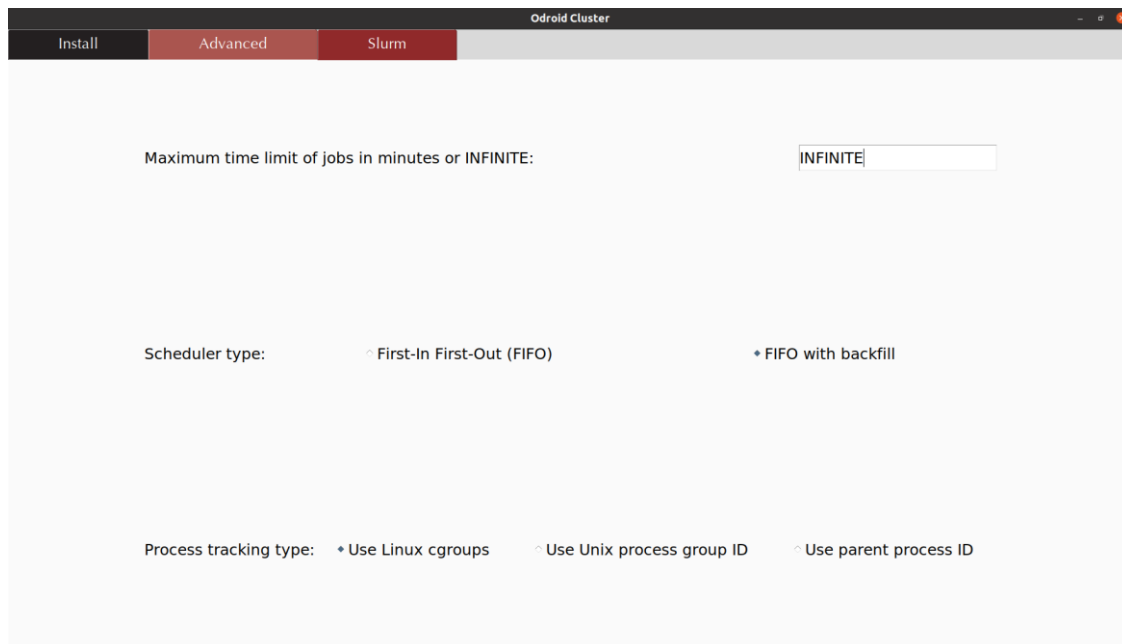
Odroid Cluster

Install
Advanced
Slurm

Maximum time limit of jobs in minutes or INFINITE:
INFINITE

Scheduler type:
First-In First-Out (FIFO)
FIFO with backfill

Process tracking type:
Use Linux cgroups
Use Unix process group ID
Use parent process ID